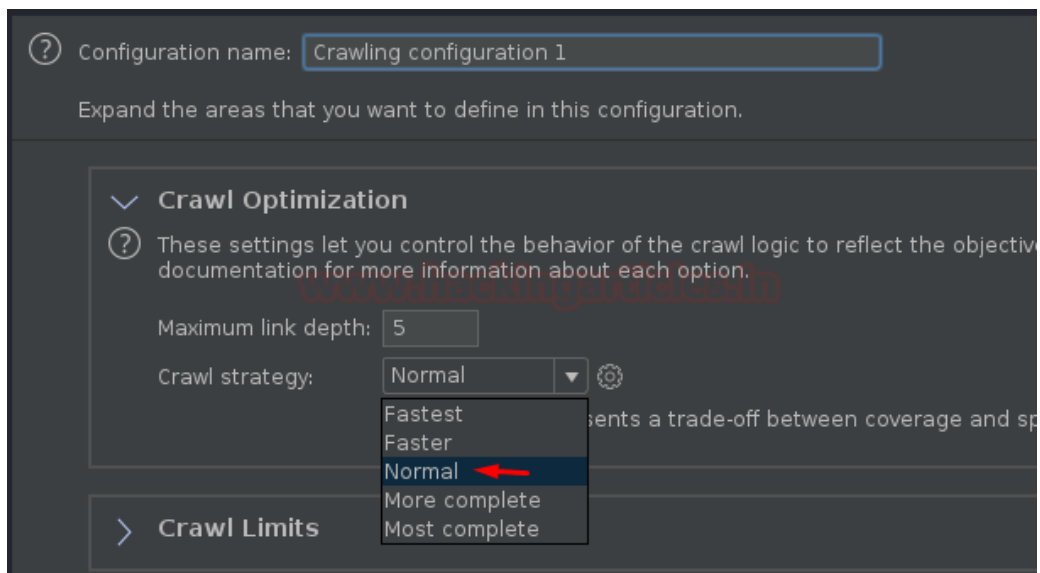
Configuration name: Crawling configuration 1

Expand the areas that you want to define in this configuration.

Crawl Optimization

These settings let you control the behavior of the crawl logic to reflect the objectiv documentation for more information about each option.

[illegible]

Maximum link depth: 5

Crawl strategy: Normal

Fastest
Faster
Normal
More complete
Most complete

sents a trade-off between coverage and sp

Crawl Limits